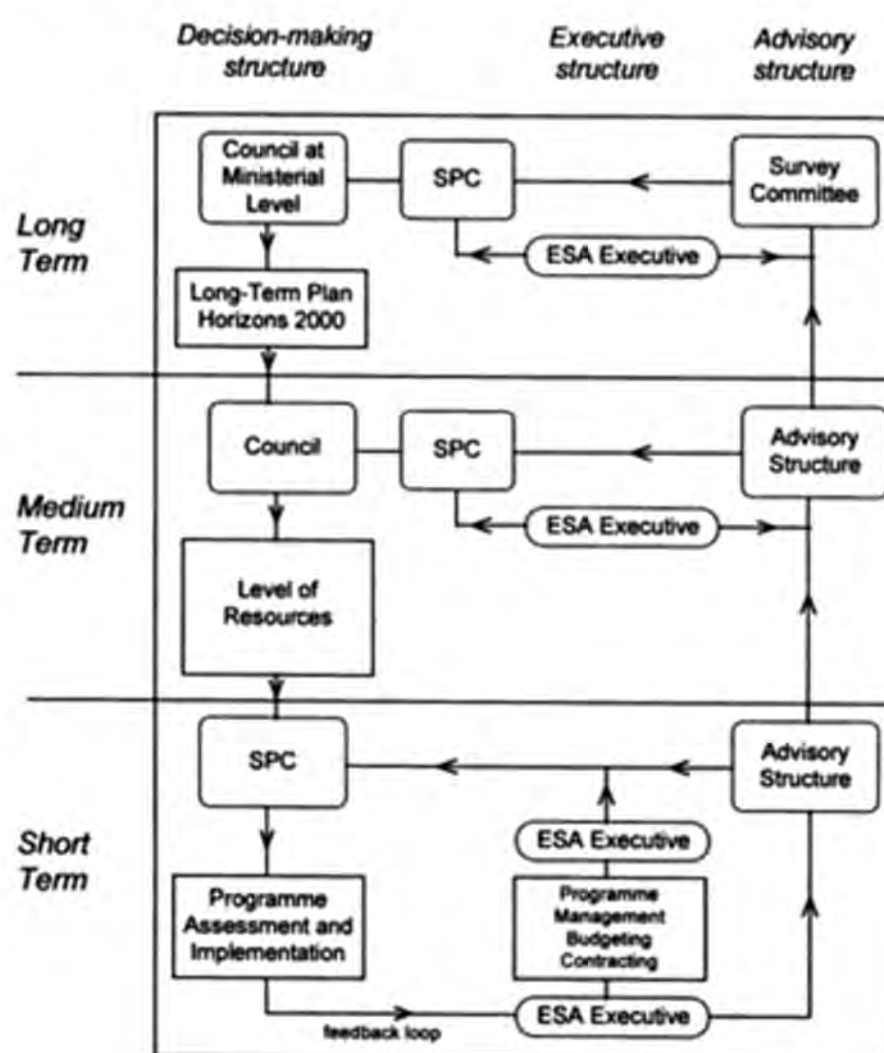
Decision-making structure

Executive structure

Advisory structure

Long Term

Council at Ministerial Level

SPC

Survey Committee

ESA Executive

Long-Term Plan Horizons 2000

Medium Term

Council

SPC

Advisory Structure

ESA Executive

Level of Resources

Short Term

SPC

Advisory Structure

ESA Executive

Programme Assessment and Implementation

Programme Management Budgeting Contracting

feedback loop

ESA Executive